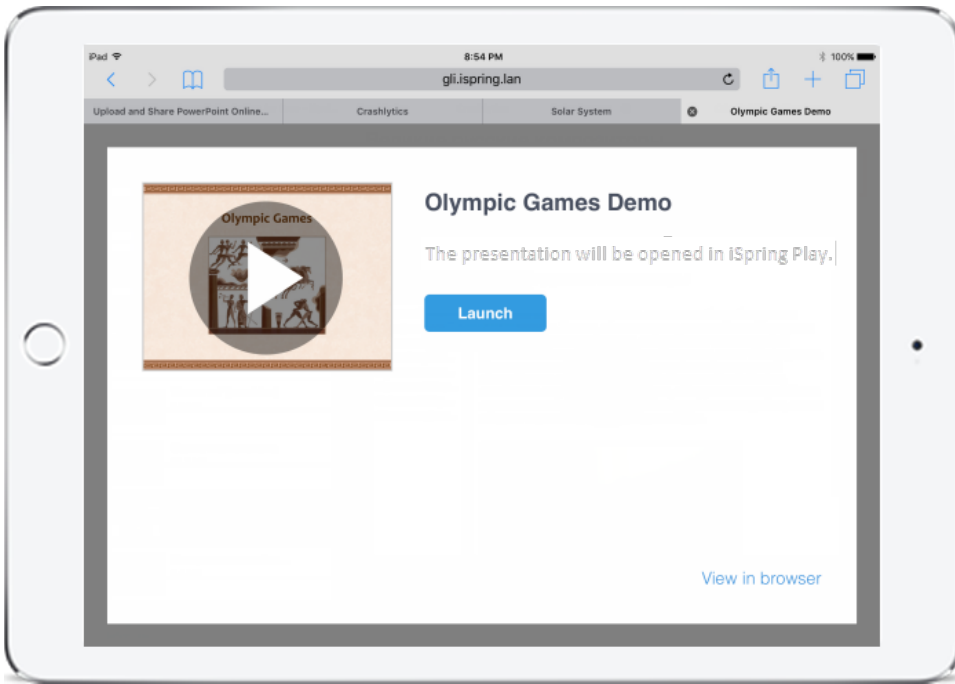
iPad
8:54 PM
100%
gli.ispring.lan
Upload and Share PowerPoint Online...
Crashlytics
Solar System
Olympic Games Demo

Olympic Games

Olympic Games Demo

The presentation will be opened in iSpring Play.

Launch

View in browser